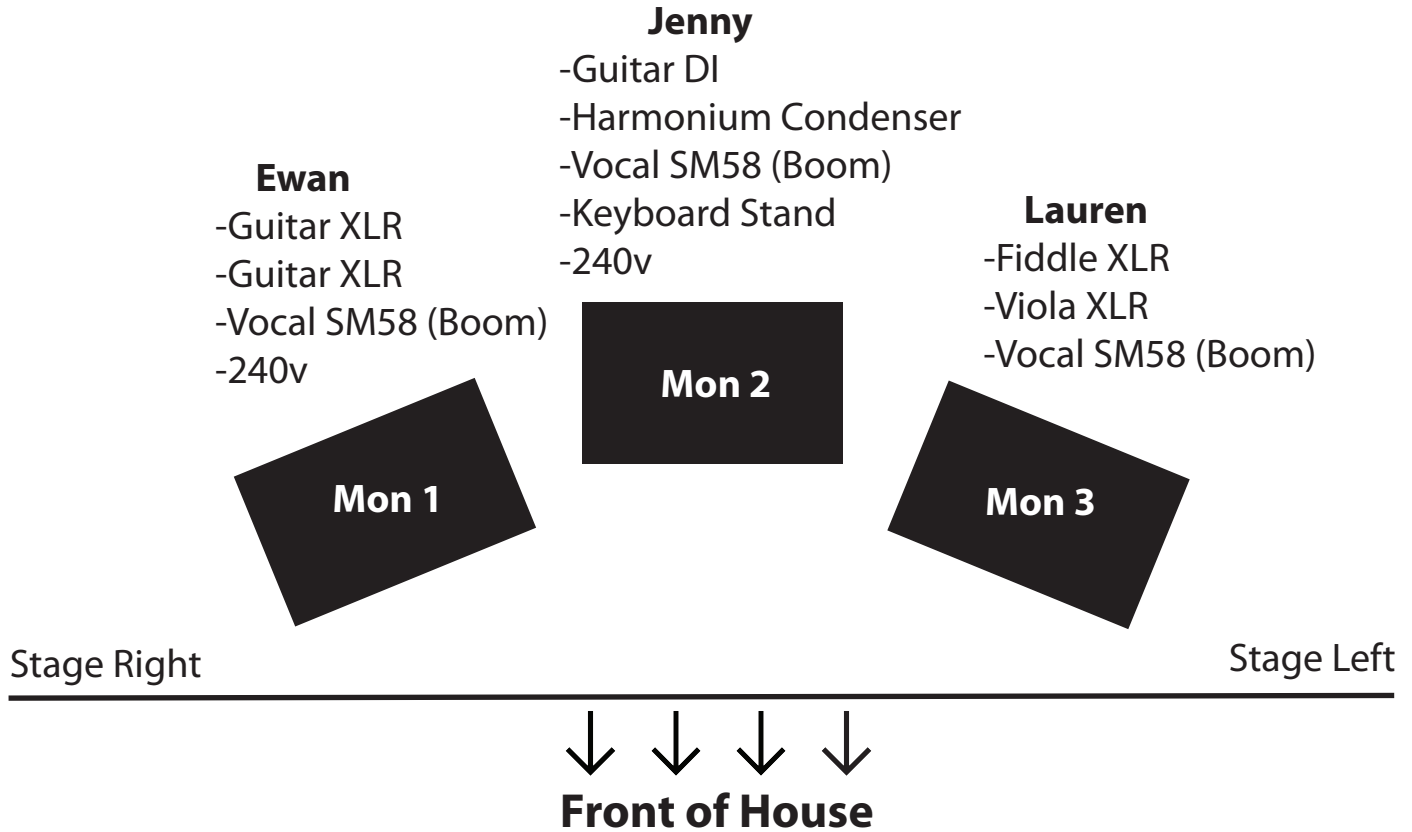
**Jenny**
-Guitar DI
-Harmonium Condenser
-Vocal SM58 (Boom)
-Keyboard Stand
-240v

**Ewan**
-Guitar XLR
-Guitar XLR
-Vocal SM58 (Boom)
-240v

**Lauren**
-Fiddle XLR
-Viola XLR
-Vocal SM58 (Boom)

Mon 2

Mon 1

Mon 3

Stage Right

Stage Left

Front of House